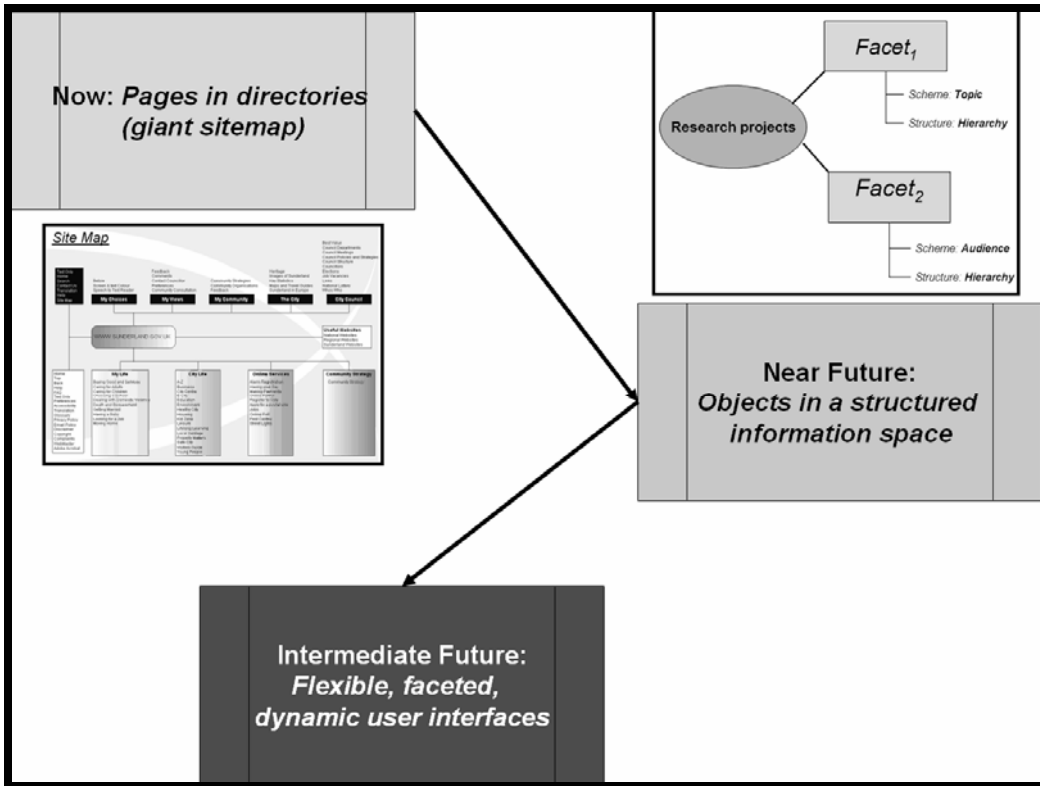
Now: *Pages in directories (giant sitemap)*

Site Map

My Choices

My Views

My Community

The City

City Council

WWW.SUNDERLAND.GOV.UK

My Life

City Life

Online Services

Community Strategy

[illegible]

Research projects

$Facet_1$

Scheme: **Topic**

Structure: **Hierarchy**

$Facet_2$

Scheme: **Audience**

Structure: **Hierarchy**

Near Future:
*Objects in a structured information space*

Intermediate Future:
*Flexible, faceted, dynamic user interfaces*